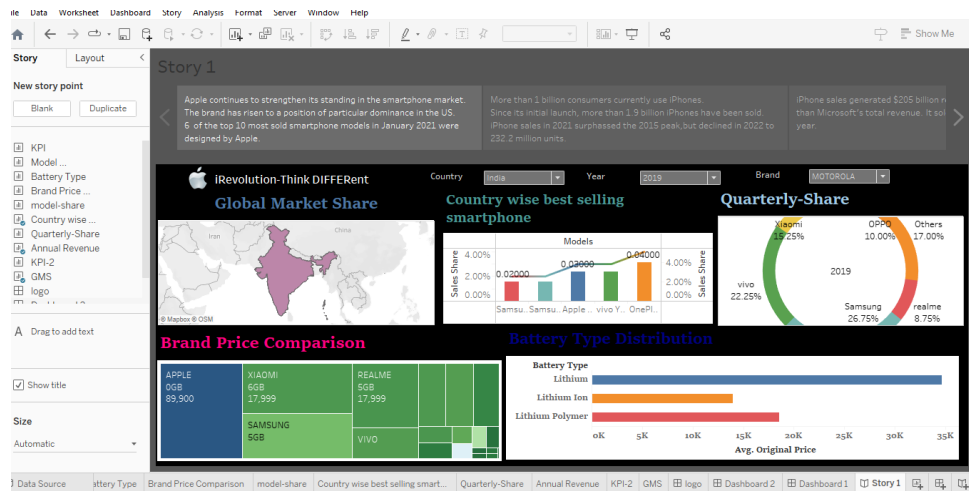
ile Data Worksheet Dashboard Story Analysis Format Server Window Help

Show Me

Story Layout

New story point

Blank Duplicate

KPI
Model ...
Battery Type
Brand Price ...
model-share
Country wise ...
Quarterly-Share
Annual Revenue
KPI-2
GMS
logo

A Drag to add text

Show title

Size

Automatic

Story 1

Apple continues to strengthen its standing in the smartphone market. The brand has risen to a position of particular dominance in the US. 6 of the top 10 most sold smartphone models in January 2021 were designed by Apple.

More than 1 billion consumers currently use iPhones. Since its initial launch, more than 1.9 billion iPhones have been sold. iPhone sales in 2021 surphassed the 2015 peak,but declined in 2022 to 232.2 million units.

iPhone sales generated $205 billion r than Microsoft's total revenue. It sol

iRevolution-Think DIFFERent

Country India Year 2019 Brand MOTOROLA

Global Market Share

Iran China

© Mapbox © OSM

Country wise best selling smartphone

Models

Sales Share 4.00% 2.00% 0.00%

0.02000 0.03000 0.04000

Samsu... Samsu... Apple ... vivo Y... OnePl...

Sales Share 4.00% 2.00% 0.00%

Quarterly-Share

Xiaomi 15.25%
OPPO 10.00%
Others 17.00%
2019
vivo 22.25%
Samsung 26.75%
realme 8.75%

Brand Price Comparison

APPLE 0GB 89,900
XIAOMI 6GB 17,999
REALME 5GB 17,999
SAMSUNG 5GB
VIVO

Battery Type Distribution

Battery Type
Lithium
Lithium Ion
Lithium Polymer

0K 5K 10K 15K 20K 25K 30K 35K
Avg. Original Price

Data Source | attery Type | Brand Price Comparison | model-share | Country wise best selling smart... | Quarterly-Share | Annual Revenue | KPI-2 | GMS | logo | Dashboard 2 | Dashboard 1 | Story 1